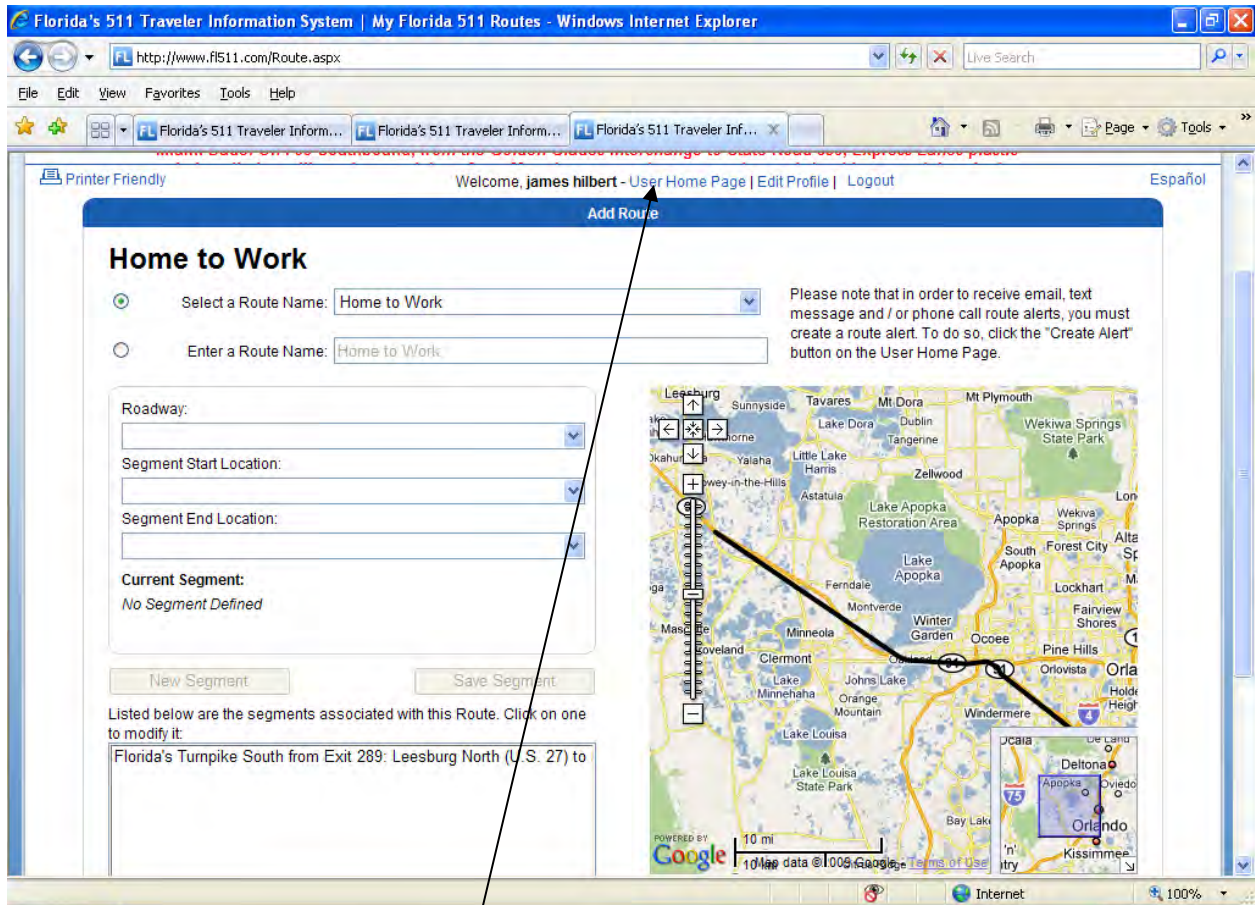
Florida's 511 Traveler Information System | My Florida 511 Routes - Windows Internet Explorer

http://www.fl511.com/Route.aspx

Live Search

File Edit View Favorites Tools Help

Florida's 511 Traveler Inform... Florida's 511 Traveler Inform... Florida's 511 Traveler Inf...

Page Tools

Printer Friendly

Welcome, james hilbert - User Home Page | Edit Profile | Logout

Español

Add Route

Home to Work

Select a Route Name: Home to Work

Enter a Route Name: Home to Work

Please note that in order to receive email, text message and / or phone call route alerts, you must create a route alert. To do so, click the "Create Alert" button on the User Home Page.

Roadway:

Segment Start Location:

Segment End Location:

Current Segment:

No Segment Defined

New Segment

Save Segment

Listed below are the segments associated with this Route. Click on one to modify it:

Florida's Turnpike South from Exit 289: Leesburg North (U.S. 27) to

Leesburg Sunnyside Tavares Mt Dora Mt Plymouth Lake Dora Dublin Tangerine Wekiwa Springs State Park Yalaha Little Lake Harris Zellwood Astatula Lake Apopka Restoration Area Apopka Wekiva Springs South Apopka Forest City Lake Apopka Ferndale Lockhart Montverde Winter Garden Ocoee Fairview Shores Minneola Pine Hills Clermont Orlovista Lake Minnehaha Johns Lake Orange Mountain Windermere Lake Louisa Lake Louisa State Park Bay Lake Deltona Apopka Oviedo Orlando Kissimmee

10 mi
10 km
Map data ©2009 Google - Terms of Use

Internet
100%